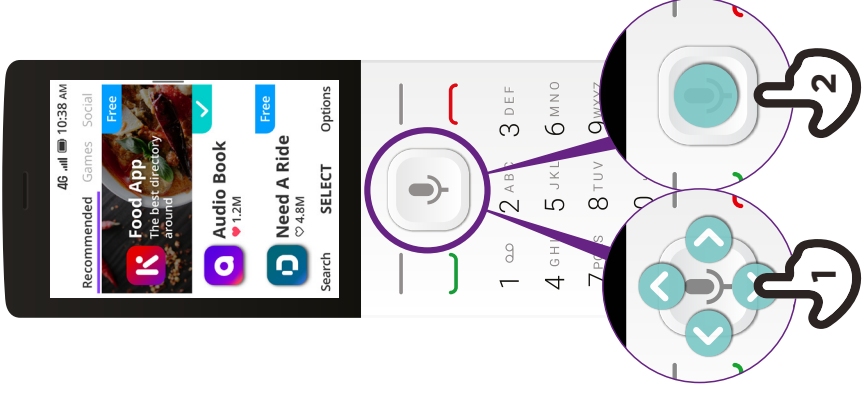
4G 10:38 AM

Recommended Games Social

Free

Food App
The best directory around

Audio Book
1.2M

Free

Need A Ride
4.8M

Search SELECT Options

1
2 ABC
3 DEF
4 GHI
5 JKL
6 MNO
7 PQRS
8 TUV
9 WXYZ

1

2